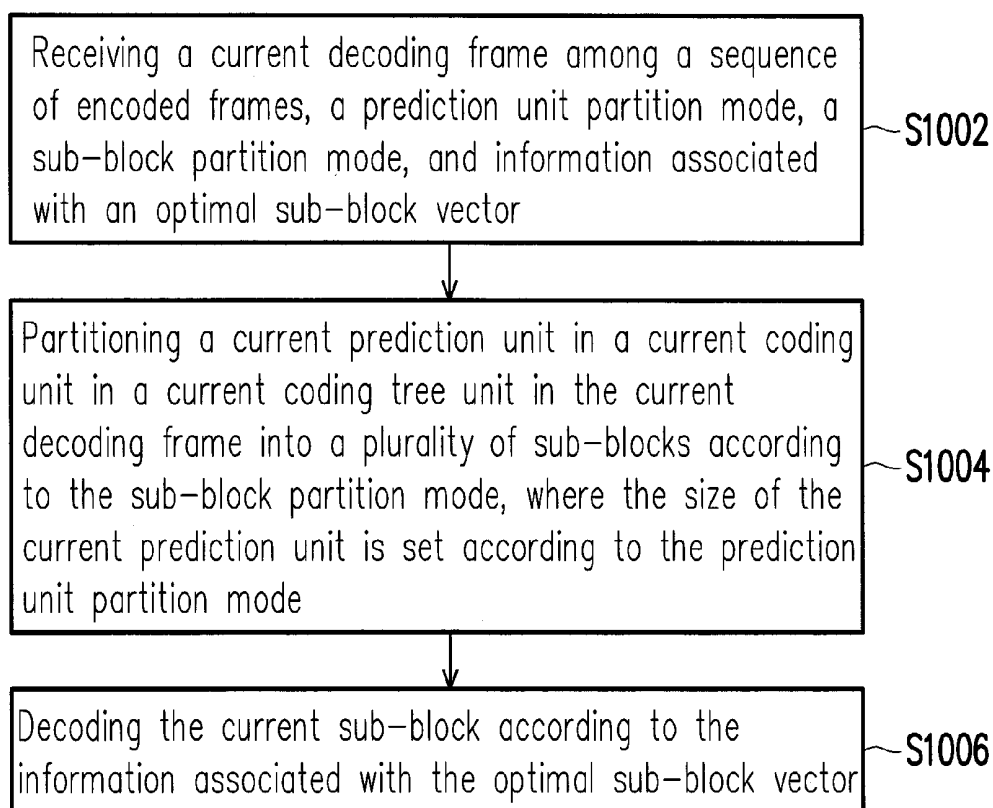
Receiving a current decoding frame among a sequence of encoded frames, a prediction unit partition mode, a sub-block partition mode, and information associated with an optimal sub-block vector

S1002

Partitioning a current prediction unit in a current coding unit in a current coding tree unit in the current decoding frame into a plurality of sub-blocks according to the sub-block partition mode, where the size of the current prediction unit is set according to the prediction unit partition mode

S1004

Decoding the current sub-block according to the information associated with the optimal sub-block vector

S1006